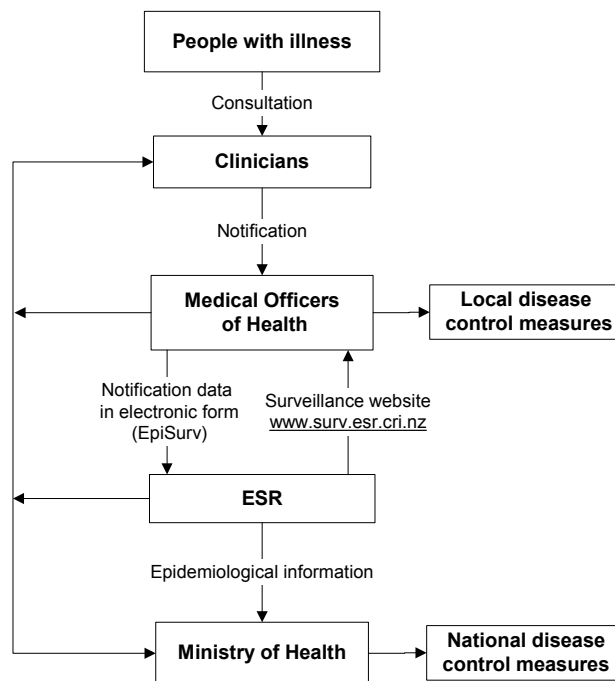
People with illness

Consultation

Clinicians

Notification

Medical Officers of Health

Local disease control measures

Notification data in electronic form (EpiSurv)

Surveillance website www.surv.esr.cri.nz

ESR

Epidemiological information

Ministry of Health

National disease control measures